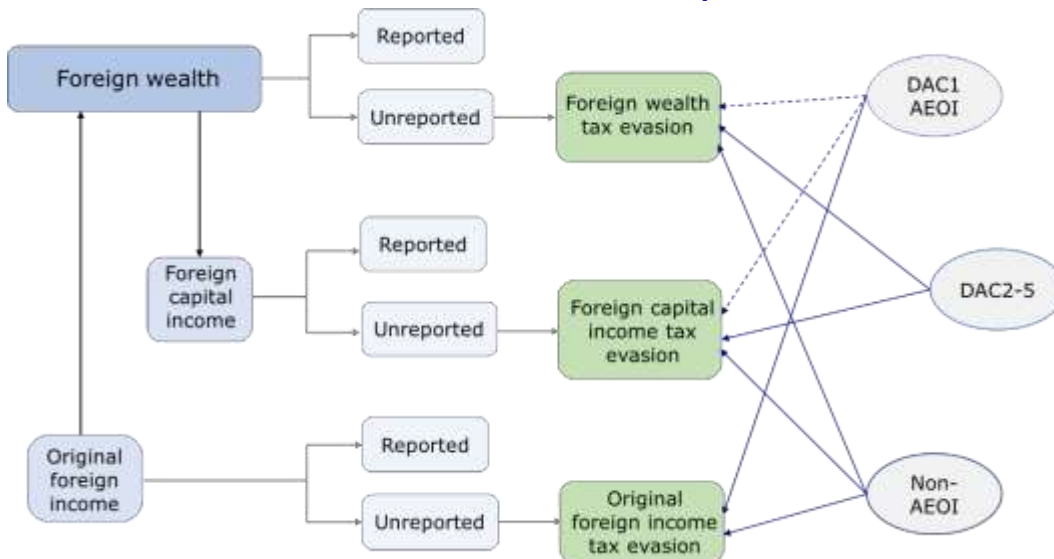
Foreign wealth

Reported

Unreported

Foreign wealth tax evasion

DAC1 AEOI

Foreign capital income

Reported

Unreported

Foreign capital income tax evasion

DAC2-5

Original foreign income

Reported

Unreported

Original foreign income tax evasion

Non-AEOI